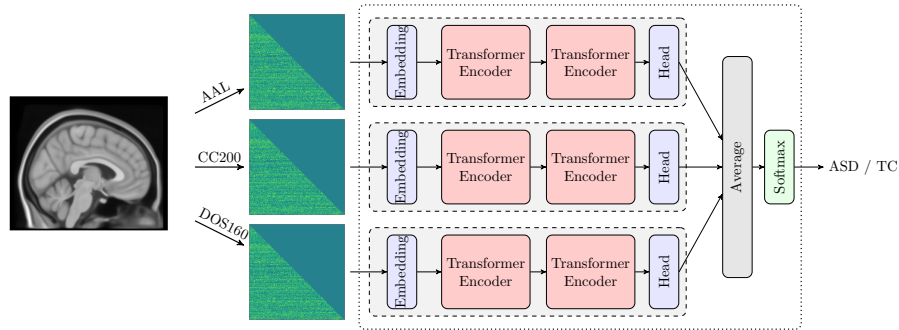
AAL
CC200
DOS160
Embedding
Transformer Encoder
Transformer Encoder
Head
Embedding
Transformer Encoder
Transformer Encoder
Head
Embedding
Transformer Encoder
Transformer Encoder
Head
Average
Softmax
ASD / TC